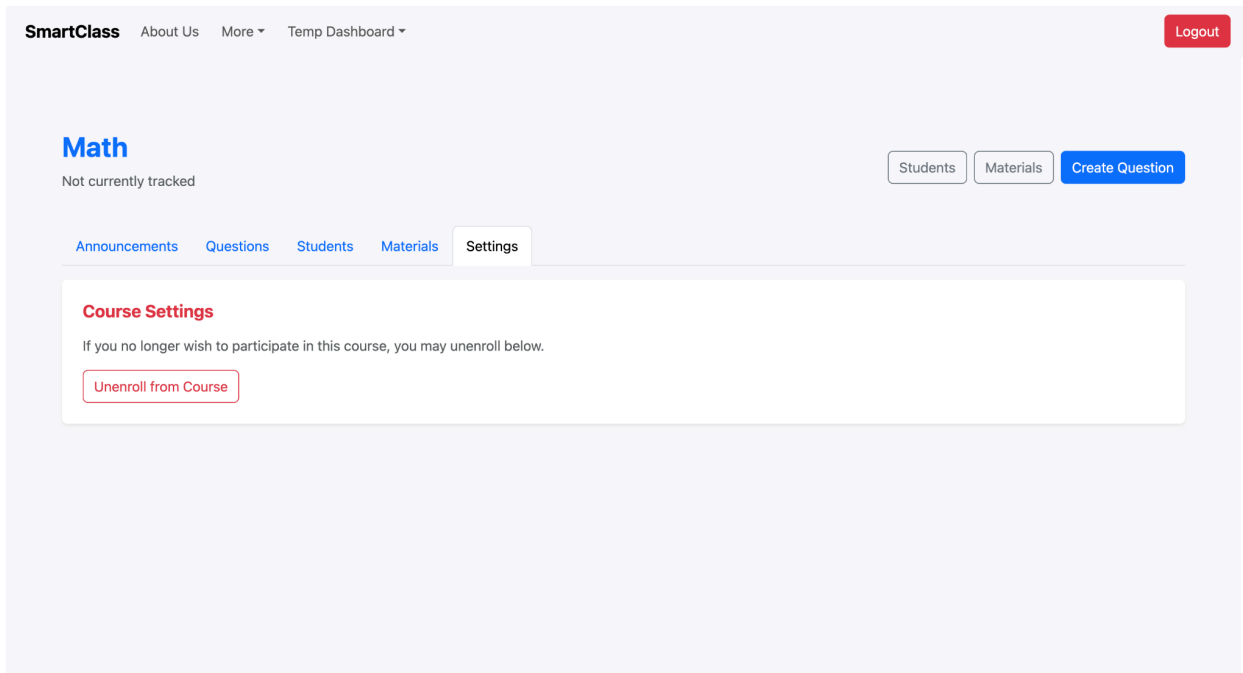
SmartClass About Us More Temp Dashboard Logout

Math
Not currently tracked

Students Materials Create Question

Announcements Questions Students Materials Settings

Course Settings
If you no longer wish to participate in this course, you may unenroll below.

Unenroll from Course